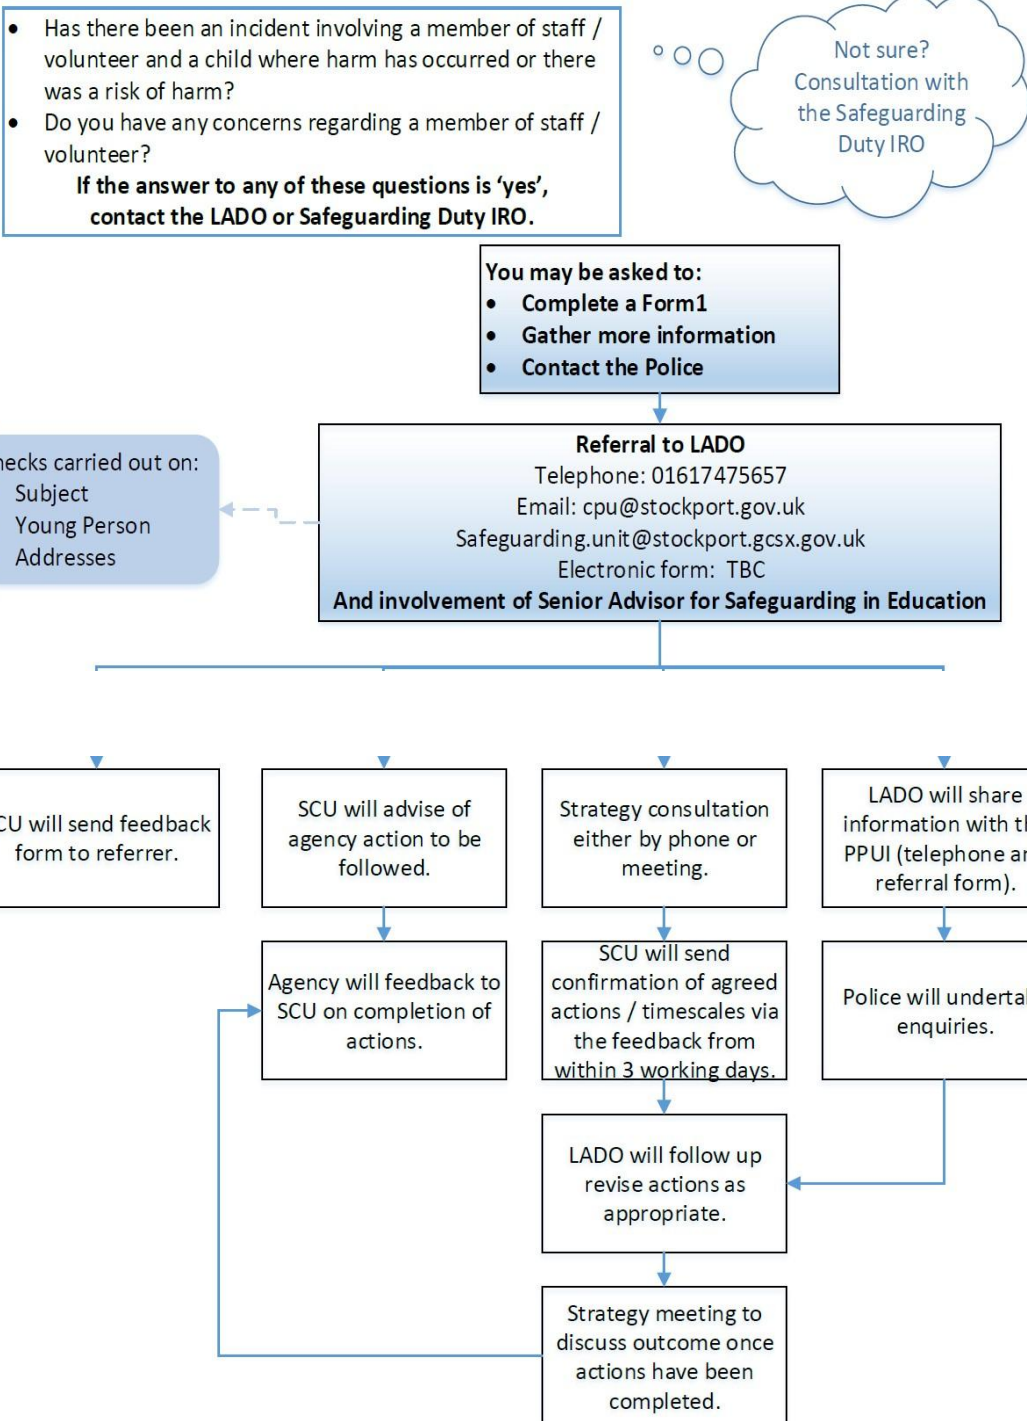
- Has there been an incident involving a member of staff / volunteer and a child where harm has occurred or there was a risk of harm?
- Do you have any concerns regarding a member of staff / volunteer?

**If the answer to any of these questions is 'yes', contact the LADO or Safeguarding Duty IRO.**

Not sure? Consultation with the Safeguarding Duty IRO

**You may be asked to:**
- **Complete a Form1**
- **Gather more information**
- **Contact the Police**

**Referral to LADO**
Telephone: 01617475657
Email: cpu@stockport.gov.uk
Safeguarding.unit@stockport.gcsx.gov.uk
Electronic form: TBC
**And involvement of Senior Advisor for Safeguarding in Education**

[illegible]ecks carried out on:
Subject
Young Person
Addresses

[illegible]CU will send feedback form to referrer.

SCU will advise of agency action to be followed.

Agency will feedback to SCU on completion of actions.

Strategy consultation either by phone or meeting.

SCU will send confirmation of agreed actions / timescales via the feedback from within 3 working days.

LADO will follow up revise actions as appropriate.

Strategy meeting to discuss outcome once actions have been completed.

LADO will share information with t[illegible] PPUI (telephone a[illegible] referral form).

Police will underta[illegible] enquiries.